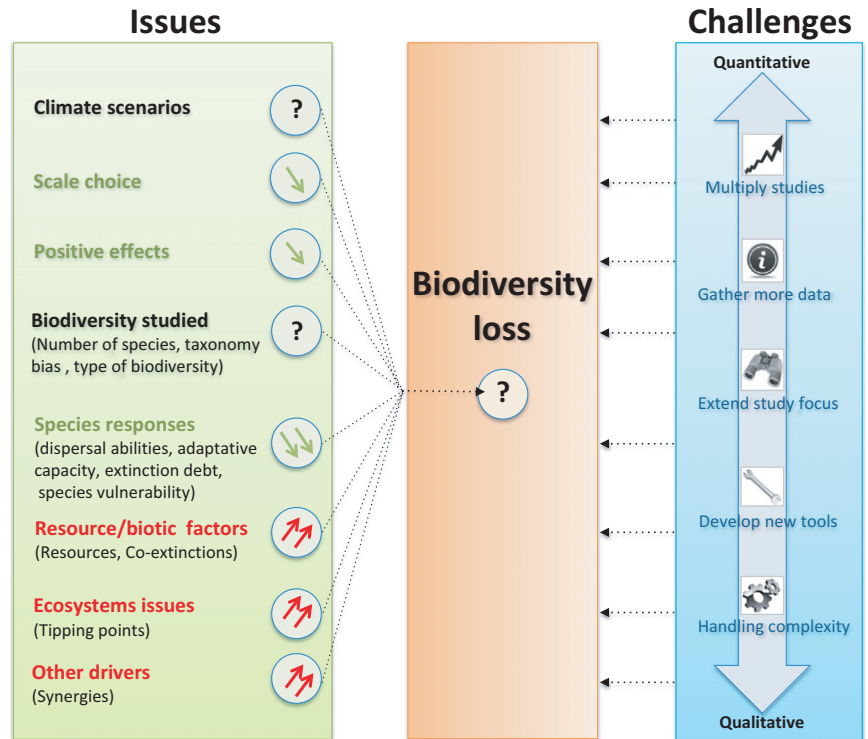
Issues

Climate scenarios ?

Scale choice

Positive effects

Biodiversity studied (Number of species, taxonomy bias , type of biodiversity) ?

Species responses (dispersal abilities, adaptative capacity, extinction debt, species vulnerability)

Resource/biotic factors (Resources, Co-extinctions)

Ecosystems issues (Tipping points)

Other drivers (Synergies)

Biodiversity loss

?

Challenges

Quantitative

Multiply studies

Gather more data

Extend study focus

Develop new tools

Handling complexity

Qualitative